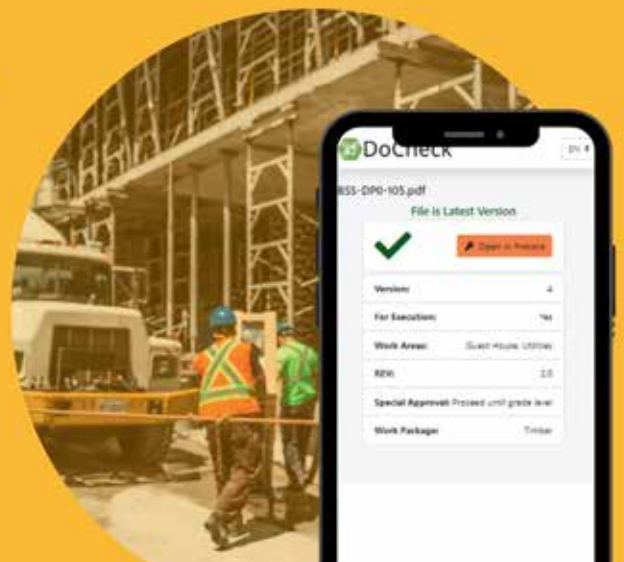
DoCheck

EN

RSS-DP0-105.pdf

File is Latest Version

Open in Procore

| | |
|---|---|
| Version: | 4 |
| For Execution: | Yes |
| Work Areas: | Guest House, Utilities |
| REV: | 2.0 |
| Special Approval: | Proceed until grade level |
| Work Package: | Timber |